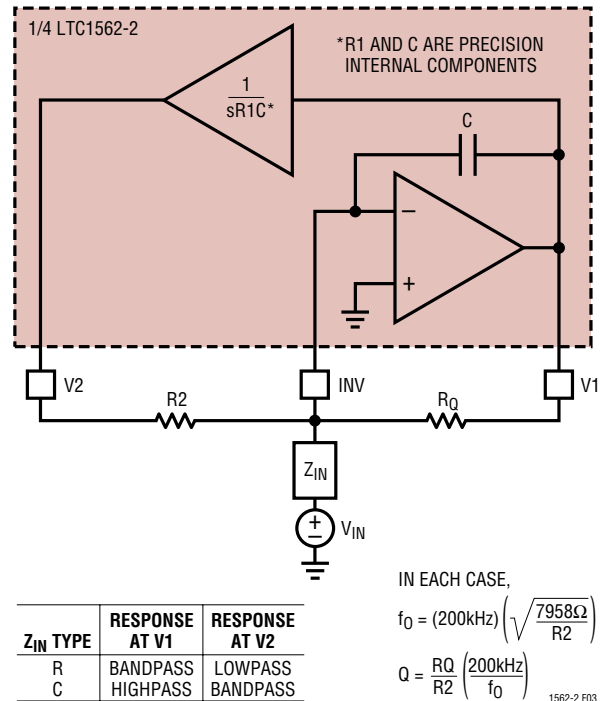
1/4 LTC1562-2

*R1 AND C ARE PRECISION INTERNAL COMPONENTS

$\frac{1}{sR1C^*}$

C

−

+

V2

R2

INV

$R_Q$

V1

$Z_{IN}$

±

$V_{IN}$

| $Z_{IN}$ TYPE | RESPONSE AT V1 | RESPONSE AT V2 |
|---|---|---|
| R | BANDPASS | LOWPASS |
| C | HIGHPASS | BANDPASS |

IN EACH CASE,

$f_O = (200kHz)\left(\sqrt{\frac{7958\Omega}{R2}}\right)$

$Q = \frac{RQ}{R2}\left(\frac{200kHz}{f_O}\right)$

1562-2 F03